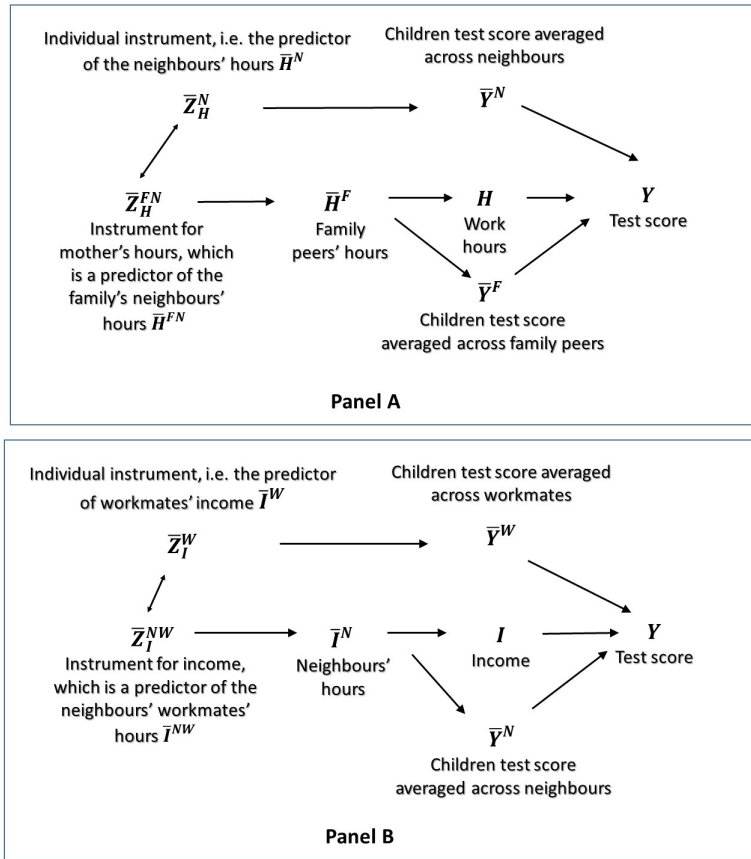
Individual instrument, i.e. the predictor of the neighbours' hours $\overline{\boldsymbol{H}}^{N}$

Children test score averaged across neighbours

$\overline{\boldsymbol{Z}}_{H}^{N}$

$\overline{\boldsymbol{Y}}^{N}$

$\overline{\boldsymbol{Z}}_{H}^{FN}$

Instrument for mother's hours, which is a predictor of the family's neighbours' hours $\overline{\boldsymbol{H}}^{FN}$

$\overline{\boldsymbol{H}}^{F}$

Family peers' hours

$\boldsymbol{H}$

Work hours

$\boldsymbol{Y}$

Test score

$\overline{\boldsymbol{Y}}^{F}$

Children test score averaged across family peers

Panel A

Individual instrument, i.e. the predictor of workmates' income $\overline{\boldsymbol{I}}^{W}$

Children test score averaged across workmates

$\overline{\boldsymbol{Z}}_{I}^{W}$

$\overline{\boldsymbol{Y}}^{W}$

$\overline{\boldsymbol{Z}}_{I}^{NW}$

Instrument for income, which is a predictor of the neighbours' workmates' hours $\overline{\boldsymbol{I}}^{NW}$

$\overline{\boldsymbol{I}}^{N}$

Neighbours' hours

$\boldsymbol{I}$

Income

$\boldsymbol{Y}$

Test score

$\overline{\boldsymbol{Y}}^{N}$

Children test score averaged across neighbours

Panel B